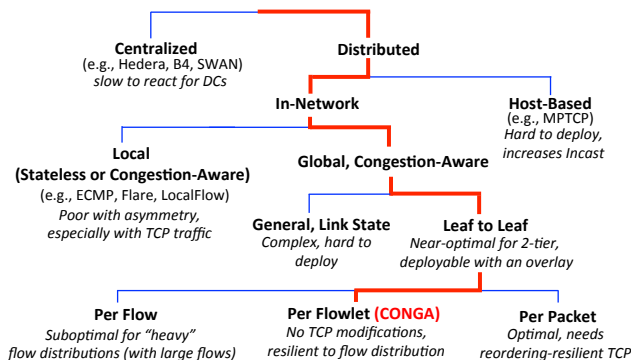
Centralized
(e.g., Hedera, B4, SWAN)
slow to react for DCs

Distributed

In-Network

Host-Based
(e.g., MPTCP)
Hard to deploy, increases Incast

Local
(Stateless or Congestion-Aware)
(e.g., ECMP, Flare, LocalFlow)
Poor with asymmetry, especially with TCP traffic

Global, Congestion-Aware

General, Link State
Complex, hard to deploy

Leaf to Leaf
Near-optimal for 2-tier, deployable with an overlay

Per Flow
Suboptimal for "heavy" flow distributions (with large flows)

Per Flowlet (CONGA)
No TCP modifications, resilient to flow distribution

Per Packet
Optimal, needs reordering-resilient TCP